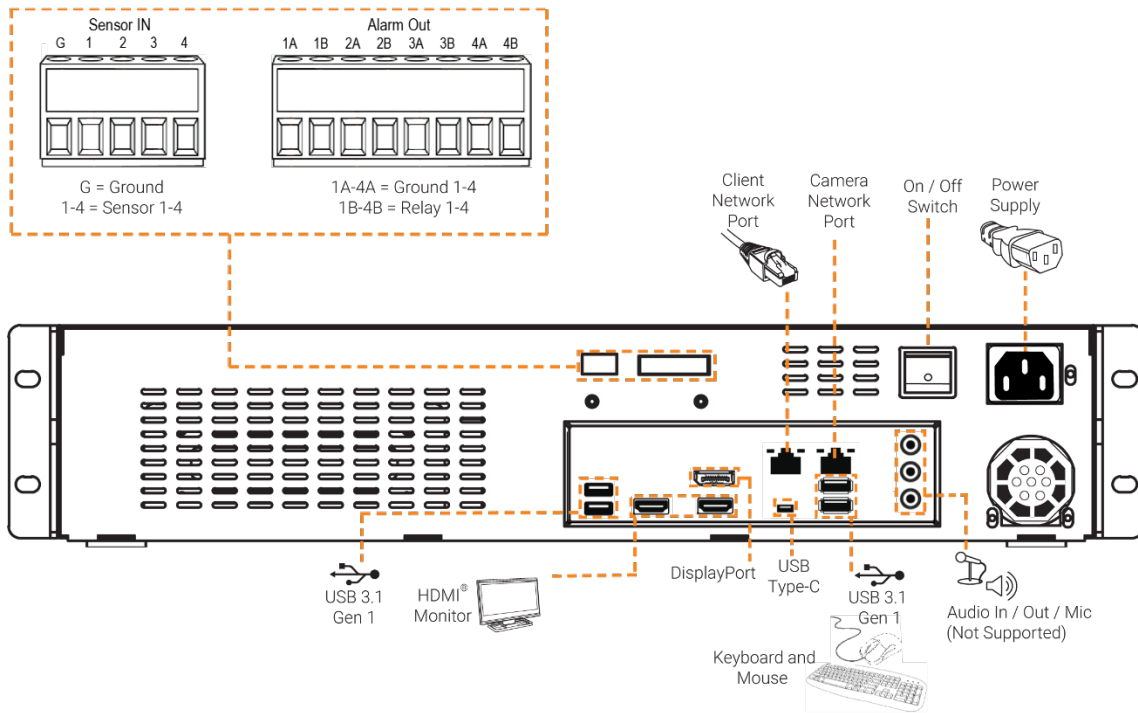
Sensor IN

G 1 2 3 4

Alarm Out

1A 1B 2A 2B 3A 3B 4A 4B

G = Ground
1-4 = Sensor 1-4

1A-4A = Ground 1-4
1B-4B = Relay 1-4

Client Network Port

Camera Network Port

On / Off Switch

Power Supply

USB 3.1 Gen 1

HDMI® Monitor

DisplayPort

USB Type-C

USB 3.1 Gen 1

Audio In / Out / Mic (Not Supported)

Keyboard and Mouse